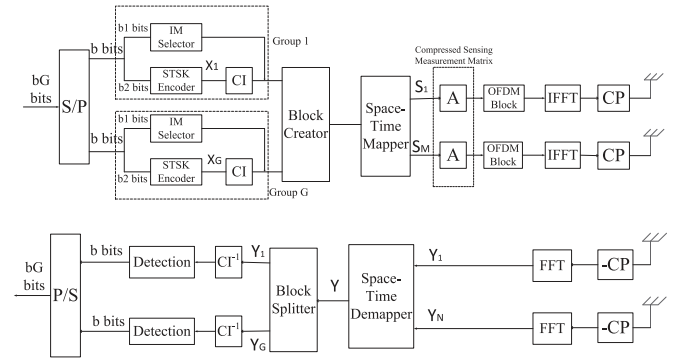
bG bits

S/P

b bits

b1 bits

IM Selector

b2 bits

STSK Encoder

$X_1$

CI

Group 1

b bits

b1 bits

IM Selector

b2 bits

STSK Encoder

$X_G$

CI

Group G

Block Creator

Space-Time Mapper

$S_1$

$S_M$

Compressed Sensing Measurement Matrix

A

A

OFDM Block

OFDM Block

IFFT

IFFT

CP

CP

bG bits

P/S

b bits

Detection

$CI^{-1}$

$Y_1$

b bits

Detection

$CI^{-1}$

$Y_G$

Block Splitter

Y

Space-Time Demapper

$Y_1$

$Y_N$

FFT

FFT

-CP

-CP